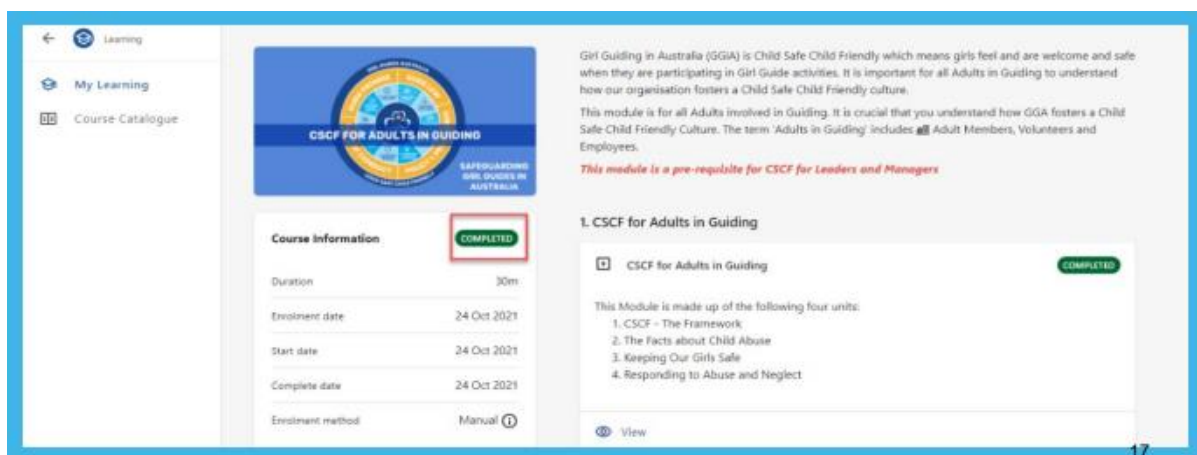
Learning

My Learning

Course Catalogue

GIRL GUIDES AUSTRALIA

CSCF FOR ADULTS IN GUIDING

SAFEGUARDING GIRL GUIDES IN AUSTRALIA

Course Information

COMPLETED

| | |
|---|---|
| Duration | 30m |
| Enrolment date | 24 Oct 2021 |
| Start date | 24 Oct 2021 |
| Complete date | 24 Oct 2021 |
| Enrolment method | Manual |

Girl Guiding in Australia (GGIA) is Child Safe Child Friendly which means girls feel and are welcome and safe when they are participating in Girl Guide activities. It is important for all Adults in Guiding to understand how our organisation fosters a Child Safe Child Friendly culture.

This module is for all Adults involved in Guiding. It is crucial that you understand how GGA fosters a Child Safe Child Friendly Culture. The term 'Adults in Guiding' includes all Adult Members, Volunteers and Employees.

This module is a pre-requisite for CSCF for Leaders and Managers

1. CSCF for Adults in Guiding

CSCF for Adults in Guiding

COMPLETED

This Module is made up of the following four units:
1. CSCF - The Framework
2. The Facts about Child Abuse
3. Keeping Our Girls Safe
4. Responding to Abuse and Neglect

View

17